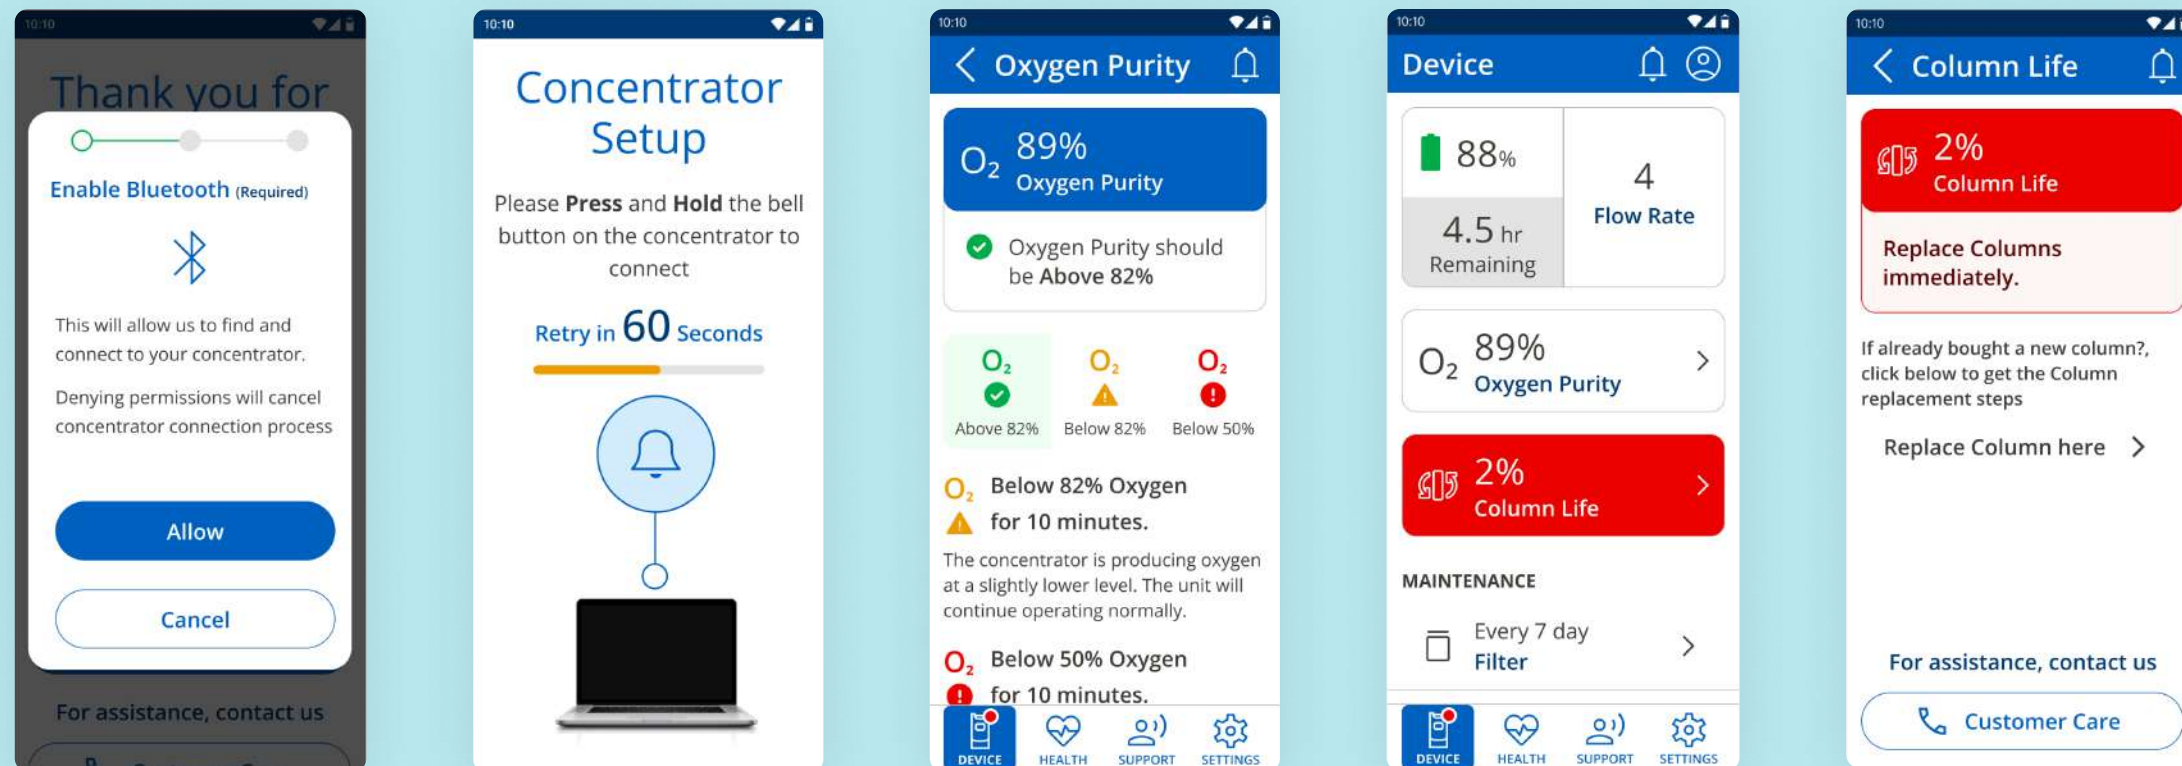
10:10

Thank you for

Enable Bluetooth (Required)

This will allow us to find and connect to your concentrator.

Denying permissions will cancel concentrator connection process

Allow

Cancel

For assistance, contact us

10:10

Concentrator Setup

Please **Press** and **Hold** the bell button on the concentrator to connect

Retry in 60 Seconds

10:10

Oxygen Purity

$O_2$ 89% Oxygen Purity

Oxygen Purity should be Above 82%

$O_2$ Above 82%

$O_2$ Below 82%

$O_2$ Below 50%

$O_2$ Below 82% Oxygen for 10 minutes.

The concentrator is producing oxygen at a slightly lower level. The unit will continue operating normally.

$O_2$ Below 50% Oxygen for 10 minutes.

DEVICE HEALTH SUPPORT SETTINGS

10:10

Device

88%

4.5 hr Remaining

4 Flow Rate

$O_2$ 89% Oxygen Purity

2% Column Life

MAINTENANCE

Every 7 day Filter

DEVICE HEALTH SUPPORT SETTINGS

10:10

Column Life

2% Column Life

Replace Columns immediately.

If already bought a new column?, click below to get the Column replacement steps

Replace Column here

For assistance, contact us

Customer Care